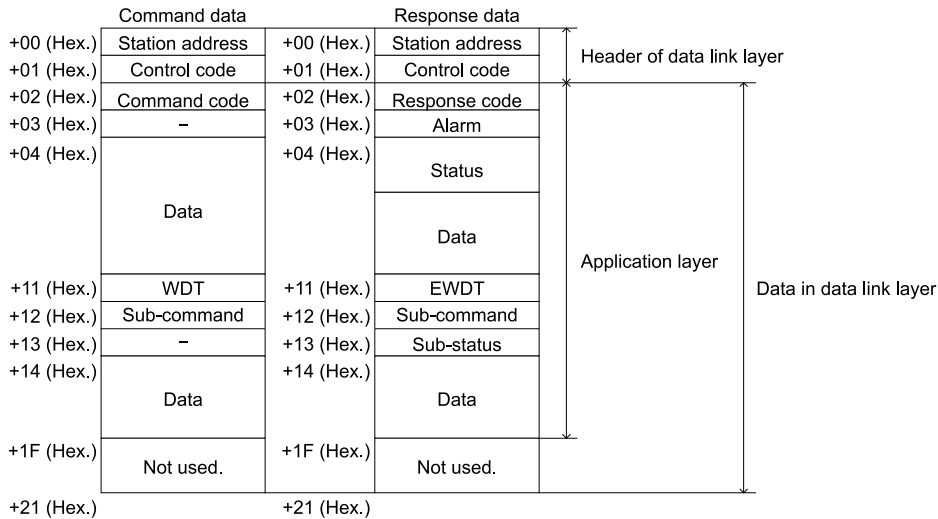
| | Command data | | Response data |
|---|---|---|---|
| +00 (Hex.) | Station address | +00 (Hex.) | Station address |
| +01 (Hex.) | Control code | +01 (Hex.) | Control code |
| +02 (Hex.) | Command code | +02 (Hex.) | Response code |
| +03 (Hex.) | – | +03 (Hex.) | Alarm |
| +04 (Hex.) | Data | +04 (Hex.) | Status |
| | | | Data |
| +11 (Hex.) | WDT | +11 (Hex.) | EWDT |
| +12 (Hex.) | Sub-command | +12 (Hex.) | Sub-command |
| +13 (Hex.) | – | +13 (Hex.) | Sub-status |
| +14 (Hex.) | Data | +14 (Hex.) | Data |
| +1F (Hex.) | Not used. | +1F (Hex.) | Not used. |
| +21 (Hex.) | | +21 (Hex.) | |

Header of data link layer

Application layer

Data in data link layer